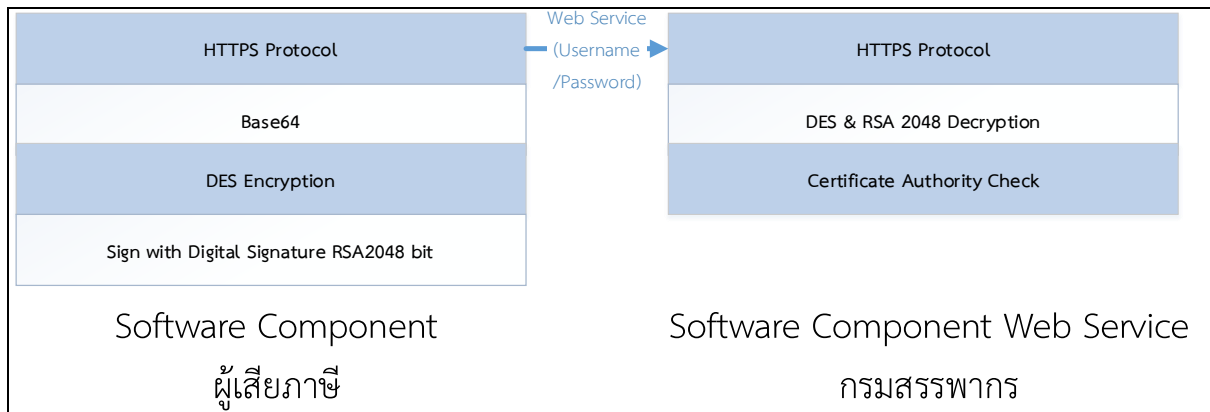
HTTPS Protocol

Base64

DES Encryption

Sign with Digital Signature RSA2048 bit

Web Service (Username /Password)

HTTPS Protocol

DES & RSA 2048 Decryption

Certificate Authority Check

Software Component
ผู้เสียภาษี

Software Component Web Service
กรมสรรพากร